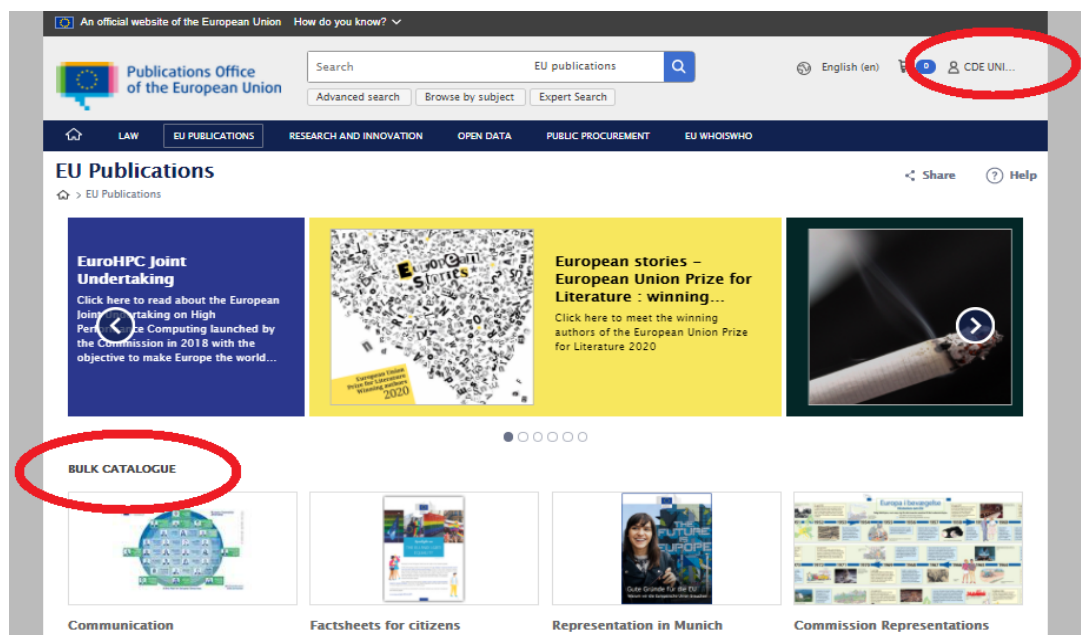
An official website of the European Union How do you know?

Publications Office of the European Union

Search EU publications

Advanced search Browse by subject Expert Search

English (en) 0 CDE UNI...

LAW EU PUBLICATIONS RESEARCH AND INNOVATION OPEN DATA PUBLIC PROCUREMENT EU WHOISWHO

EU Publications

> EU Publications

Share Help

EuroHPC Joint Undertaking

Click here to read about the European Joint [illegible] Undertaking on High Perfo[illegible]ce Computing launched by the Commission in 2018 with the objective to make Europe the world...

European stories

European Union Prize for Literature Winning authors 2020

European stories – European Union Prize for Literature : winning...

Click here to meet the winning authors of the European Union Prize for Literature 2020

BULK CATALOGUE

THE FUTURE IS EUROPE

Gute Gründe für die EU

Europa i bevægelse

Communication

Factsheets for citizens

Representation in Munich

Commission Representations